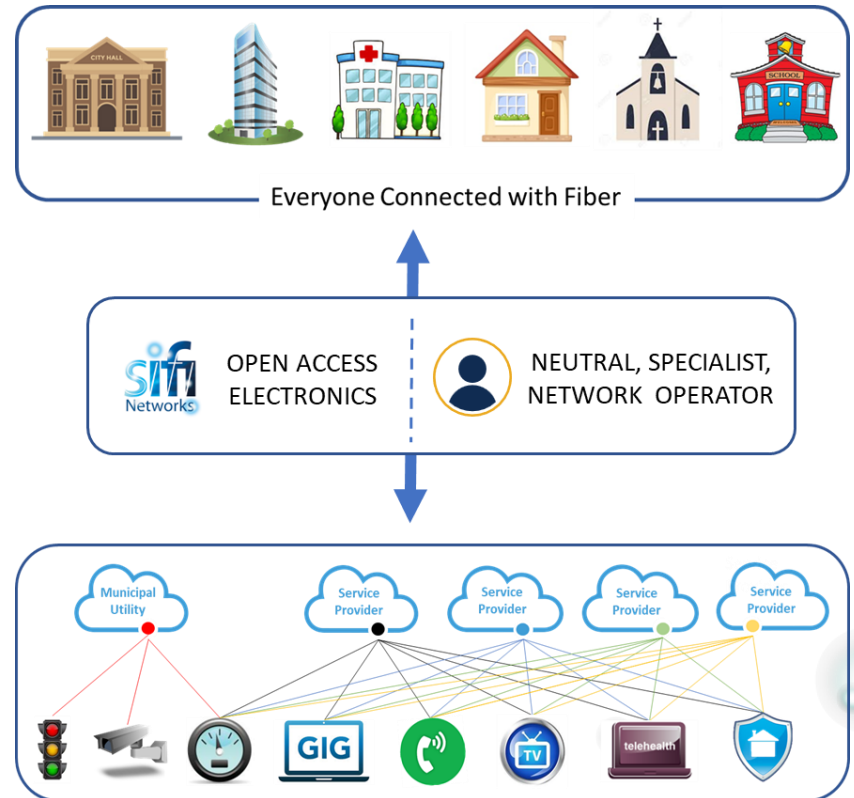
CITY HALL

SCHOOL

Everyone Connected with Fiber

sifi Networks

OPEN ACCESS ELECTRONICS

NEUTRAL, SPECIALIST, NETWORK OPERATOR

Municipal Utility

Service Provider

Service Provider

Service Provider

Service Provider

GIG

TV

telehealth